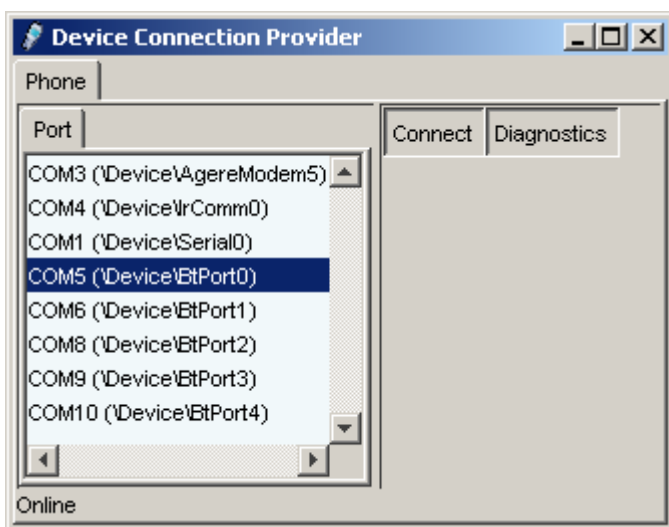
Device Connection Provider

Phone

Port

COM3 (\Device\AgereModem5)
COM4 (\Device\IrComm0)
COM1 (\Device\Serial0)
COM5 (\Device\BtPort0)
COM6 (\Device\BtPort1)
COM8 (\Device\BtPort2)
COM9 (\Device\BtPort3)
COM10 (\Device\BtPort4)

Connect
Diagnostics

Online